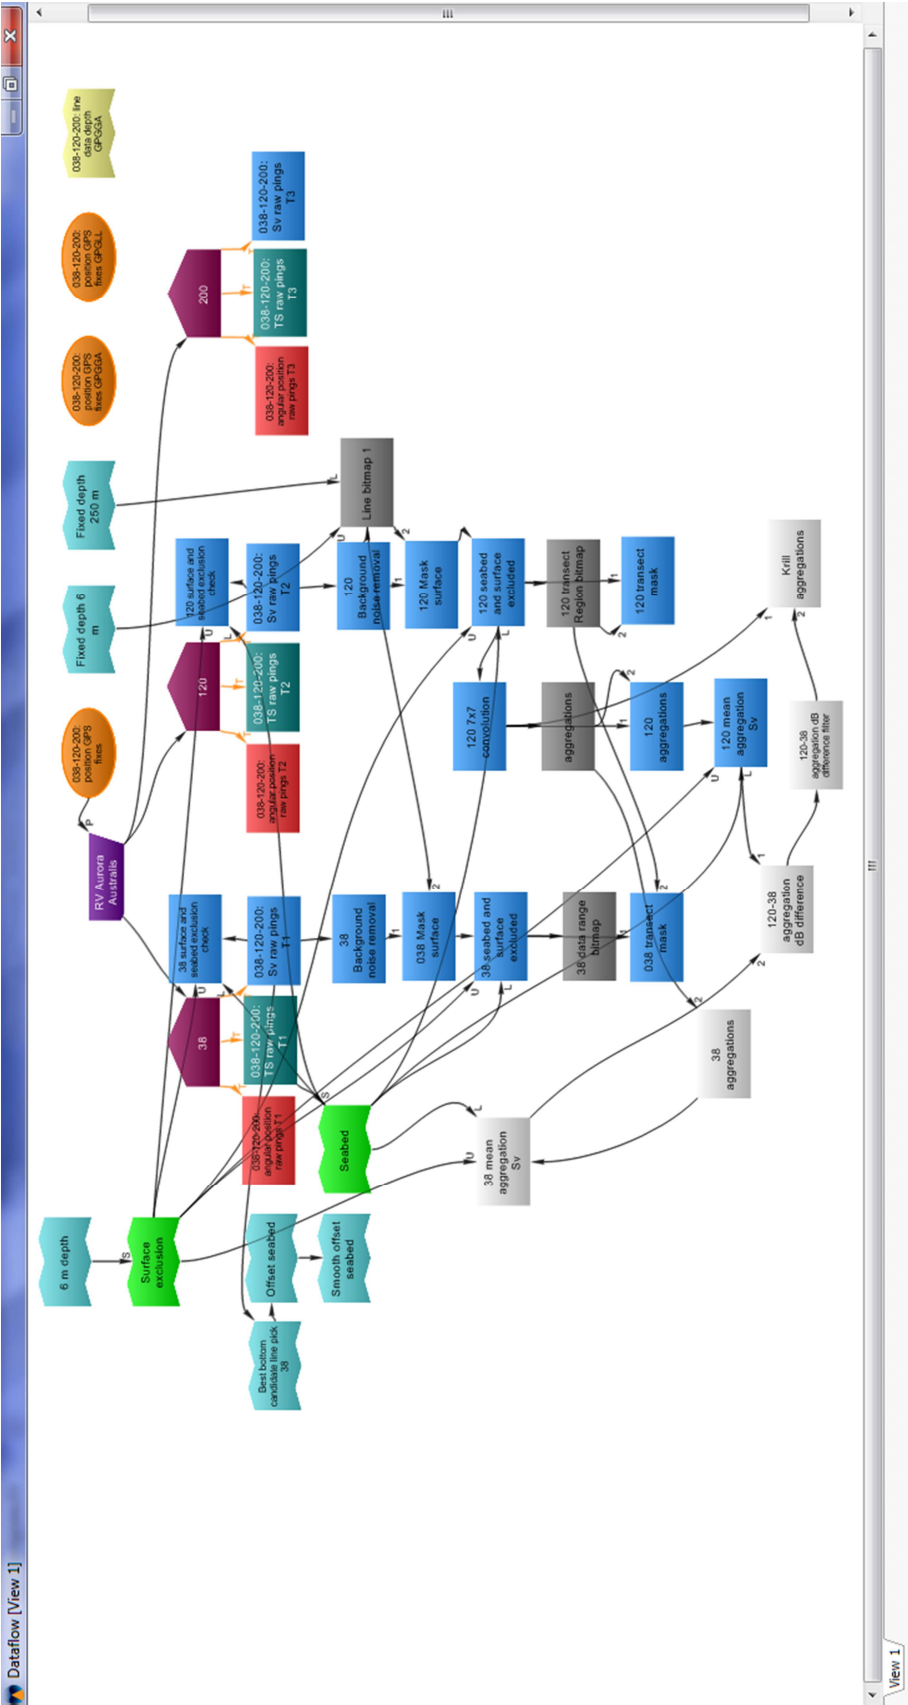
Dataflow [View 1]

View 1

038-120-200: line data depth GPGGA

038-120-200: position GPS fixes GPGLL

038-120-200: position GPS fixes GPGGA

Fixed depth 250 m

Fixed depth 6 m

038-120-200: position GPS fixes

RV Aurora Australis

200

038-120-200: Sv raw pings T3

038-120-200: TS raw pings T3

038-120-200: angular position raw pings T3

Line bitmap 1

120 surface and seabed exclusion check

038-120-200: Sv raw pings T2

120 Background noise removal

120 Mask surface

120 seabed and surface excluded

120 transect Region bitmap

120 transect mask

120

038-120-200: TS raw pings T2

038-120-200: angular position raw pings T2

120 7x7 convolution

aggregations

120 aggregations

120 mean aggregation Sv

Krill aggregations

120-38 aggregation dB difference filter

120-38 aggregation dB difference

38 surface and seabed exclusion check

038-120-200: Sv raw pings T1

38 Background noise removal

038 Mask surface

38 seabed and surface excluded

38 data range bitmap

038 transect mask

38

038-120-200: TS raw pings T1

038-120-200: angular position raw pings T1

Seabed

38 aggregations

38 mean aggregation Sv

6 m depth

Surface exclusion

Offset seabed

Smooth offset seabed

Best bottom candidate line pick 38